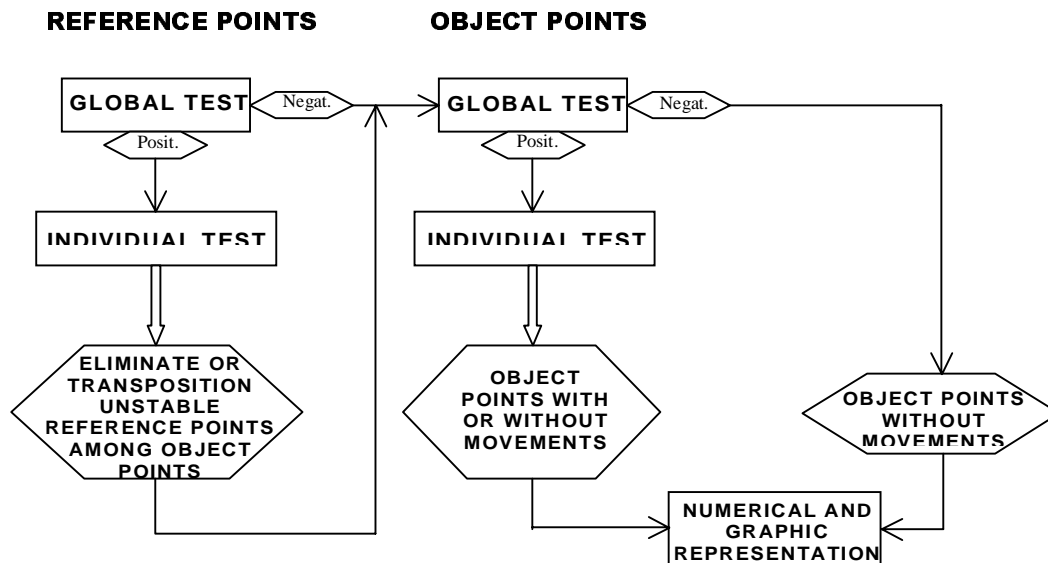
REFERENCE POINTS

OBJECT POINTS

GLOBAL TEST

Negat.

Posit.

INDIVIDUAL TEST

ELIMINATE OR TRANSPOSITION UNSTABLE REFERENCE POINTS AMONG OBJECT POINTS

GLOBAL TEST

Negat.

Posit.

INDIVIDUAL TEST

OBJECT POINTS WITH OR WITHOUT MOVEMENTS

OBJECT POINTS WITHOUT MOVEMENTS

NUMERICAL AND GRAPHIC REPRESENTATION